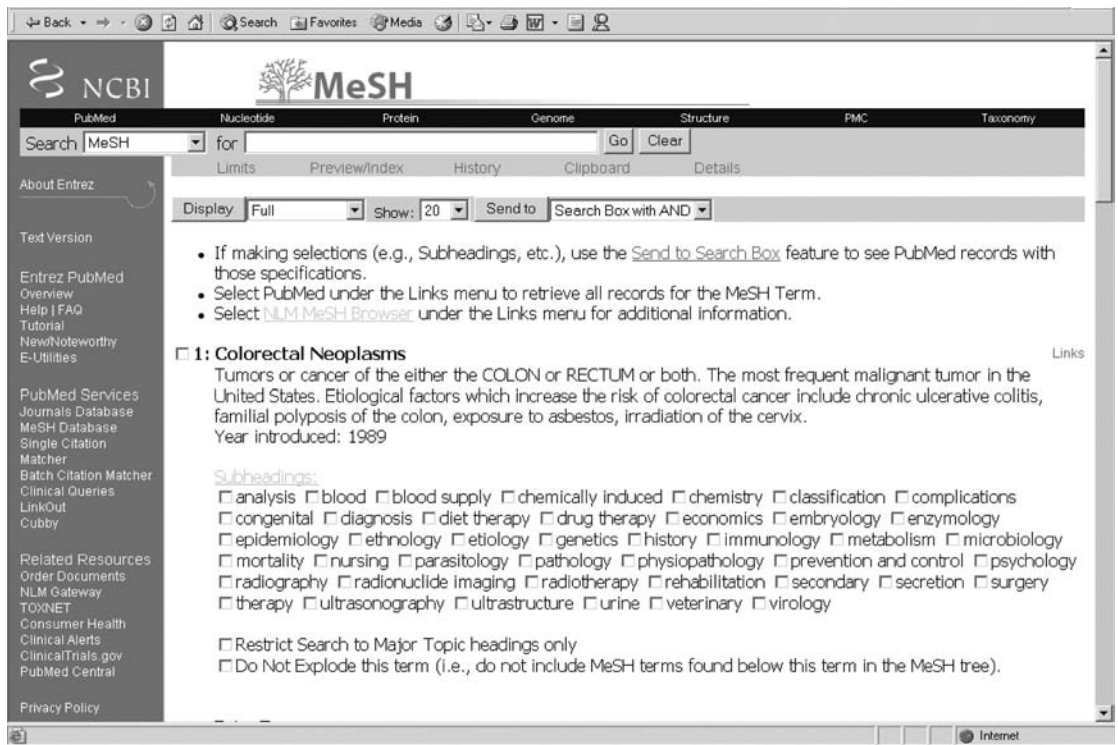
Back Search Favorites Media

NCBI MeSH

PubMed Nucleotide Protein Genome Structure PMC Taxonomy

Search MeSH for Go Clear

Limits Preview/Index History Clipboard Details

About Entrez

Text Version

Entrez PubMed
Overview
Help | FAQ
Tutorial
New/Noteworthy
E-Utilities

PubMed Services
Journals Database
MeSH Database
Single Citation Matcher
Batch Citation Matcher
Clinical Queries
LinkOut
Cubby

Related Resources
Order Documents
NLM Gateway
TOXNET
Consumer Health
Clinical Alerts
ClinicalTrials.gov
PubMed Central

Privacy Policy

Display Full Show: 20 Send to Search Box with AND

• If making selections (e.g., Subheadings, etc.), use the Send to Search Box feature to see PubMed records with those specifications.
• Select PubMed under the Links menu to retrieve all records for the MeSH Term.
• Select NLM MeSH Browser under the Links menu for additional information.

1: Colorectal Neoplasms Links

Tumors or cancer of the either the COLON or RECTUM or both. The most frequent malignant tumor in the United States. Etiological factors which increase the risk of colorectal cancer include chronic ulcerative colitis, familial polyposis of the colon, exposure to asbestos, irradiation of the cervix.
Year introduced: 1989

Subheadings:
analysis blood blood supply chemically induced chemistry classification complications congenital diagnosis diet therapy drug therapy economics embryology enzymology epidemiology ethnology etiology genetics history immunology metabolism microbiology mortality nursing parasitology pathology physiopathology prevention and control psychology radiography radionuclide imaging radiotherapy rehabilitation secondary secretion surgery therapy ultrasonography ultrastructure urine veterinary virology

Restrict Search to Major Topic headings only
Do Not Explode this term (i.e., do not include MeSH terms found below this term in the MeSH tree).

Internet